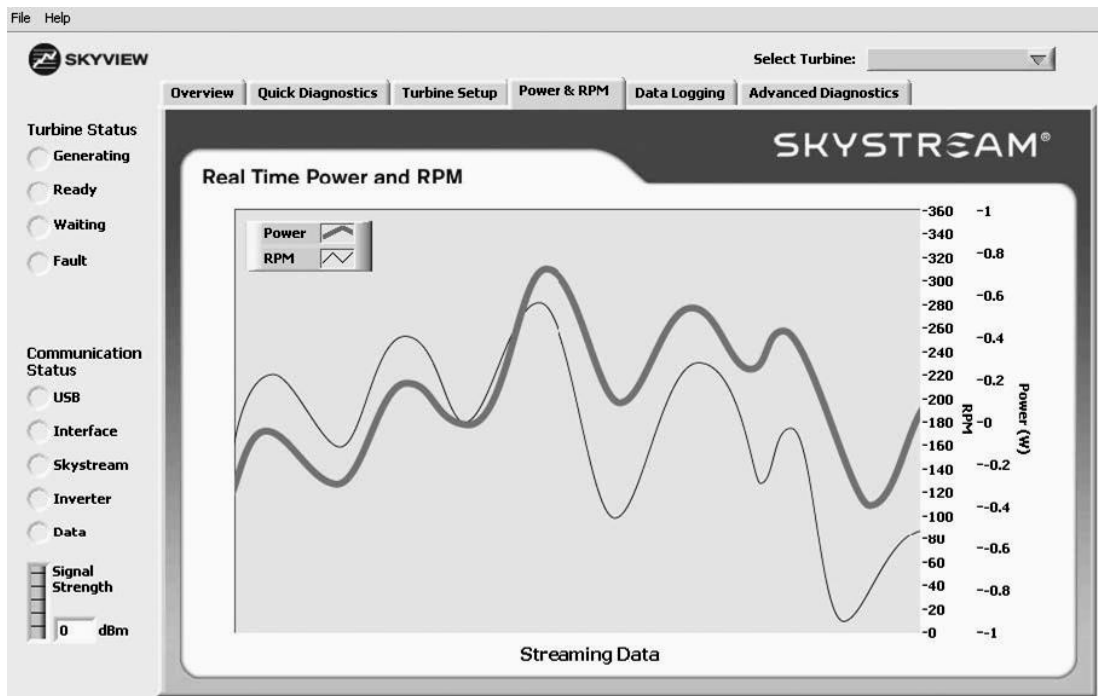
File Help

SKYVIEW

Select Turbine:

Overview | Quick Diagnostics | Turbine Setup | Power & RPM | Data Logging | Advanced Diagnostics

Turbine Status
Generating
Ready
Waiting
Fault

Communication Status
USB
Interface
Skystream
Inverter
Data

Signal Strength
0 dBm

SKYSTREAM®

Real Time Power and RPM

Power
RPM

-360
-340
-320
-300
-280
-260
-240
-220
-200
-180
-160
-140
-120
-100
-80
-60
-40
-20
-0

RPM

-1
-0.8
-0.6
-0.4
-0.2
-0
--0.2
--0.4
--0.6
--0.8
--1

Power (W)

Streaming Data